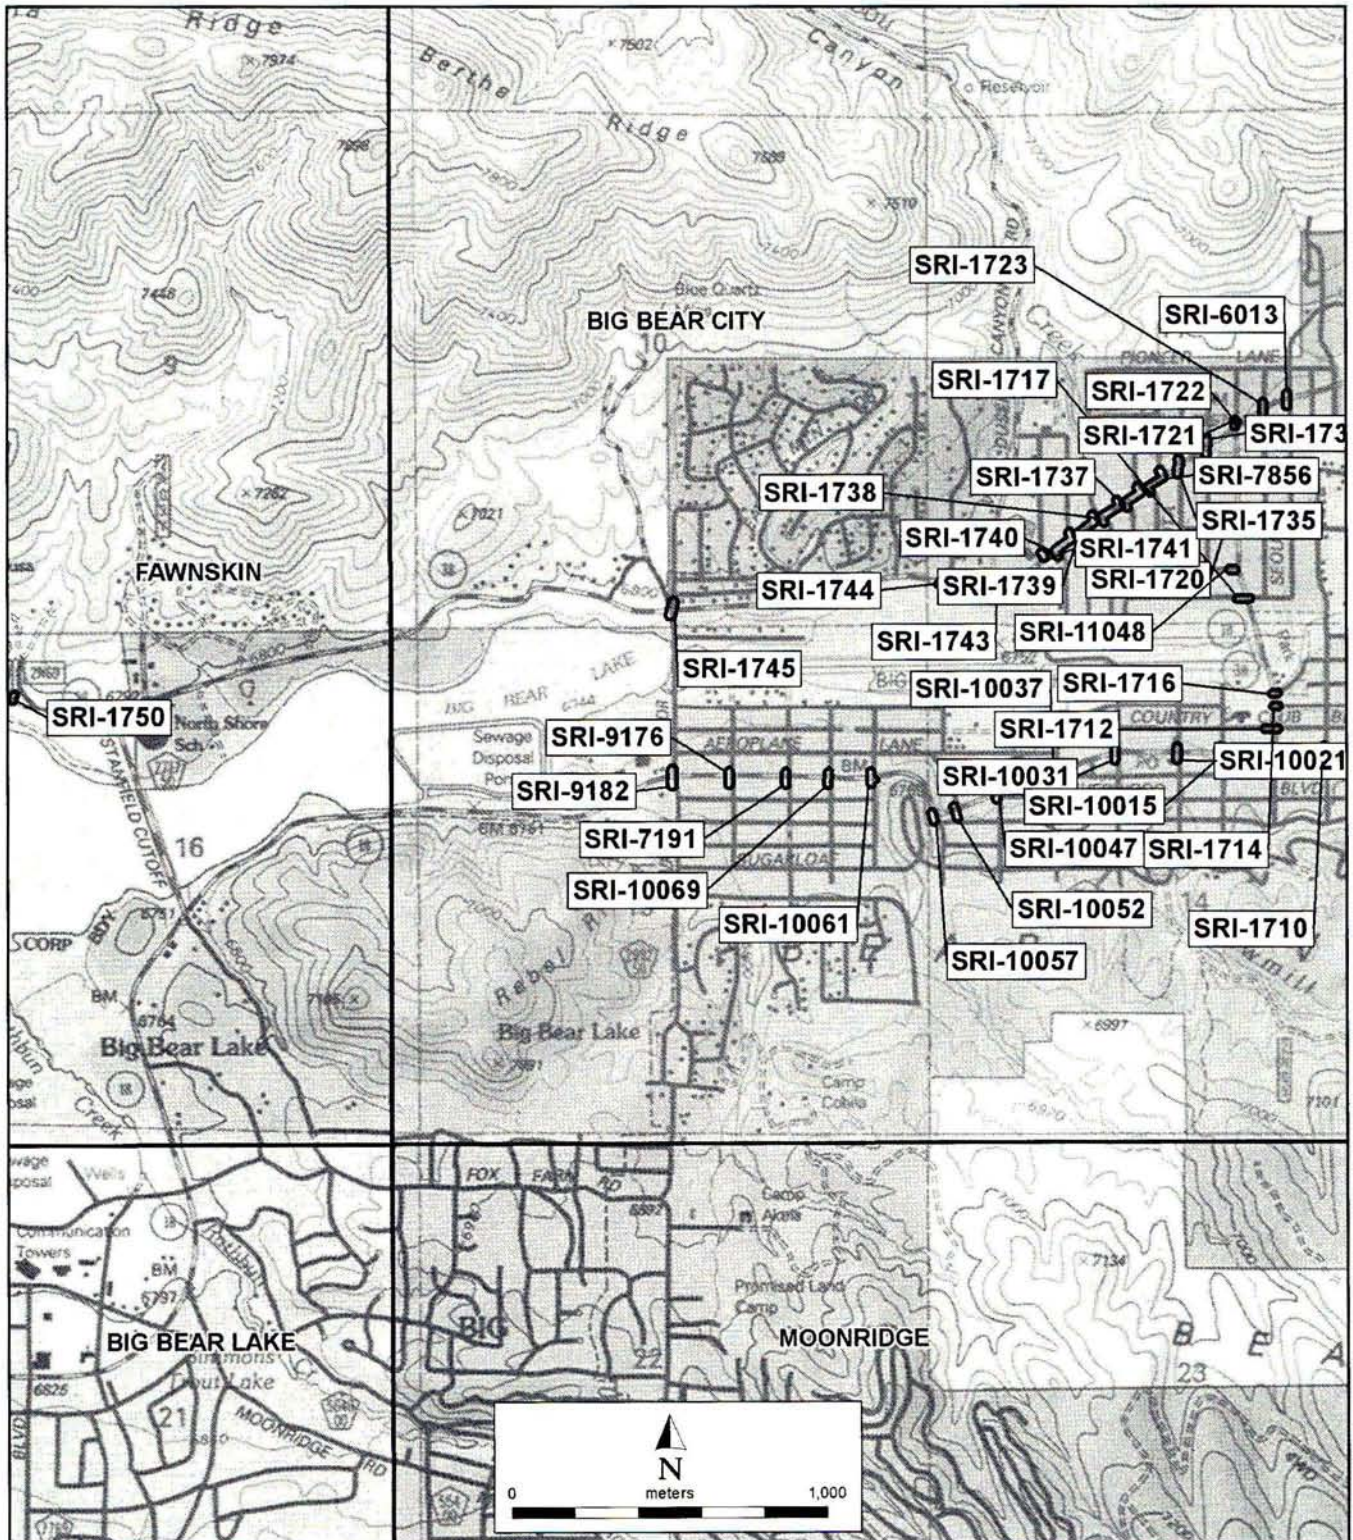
Ridge
7974
Berthe
Ridge
7602
Canyon
Reservoir
7598
7588
7510
7448
7400
7282
7021
Blue Quartz
BIG BEAR CITY
10
SRI-1723
SRI-6013
PIONEER LANE
SRI-1717
SRI-1722
SRI-1721
SRI-173
SRI-1737
SRI-7856
SRI-1738
SRI-1735
SRI-1740
SRI-1741
FAWNSKIN
SRI-1720
SRI-1744
SRI-1739
SRI-1743
SRI-11048
6800
SRI-1745
SRI-10037
SRI-1716
COUNTRY CLUB
SRI-1750
North Shore Sch
BIG BEAR LAKE
6744
Sewage Disposal Pond
SRI-9176
AEROPLANE LANE
SRI-1712
SRI-10021
SRI-9182
BM
SRI-10031
SRI-10015
BLVD
STANFIELD CUTOFF
BM 6761
16
SRI-7191
SUGARLOAF
SRI-10047
SRI-1714
SRI-10069
14
SRI-10052
SORP
SRI-10061
SRI-1710
Rebel Ridge
SRI-10057
BM
6764
Big Bear Lake
Big Bear Lake
6997
Creek
Camp Cobia
Sewage Disposal
Wells
FOX FARM RD
Camp Alaka
Communication Towers
BM
6797
7134
Promised Land Camp
BIG BEAR LAKE
BIG
MOONRIDGE
B E A
Simmons Trout Lake
22
23
21
6825
MOONRIDGE RD
BLVD
N
0
meters
1,000